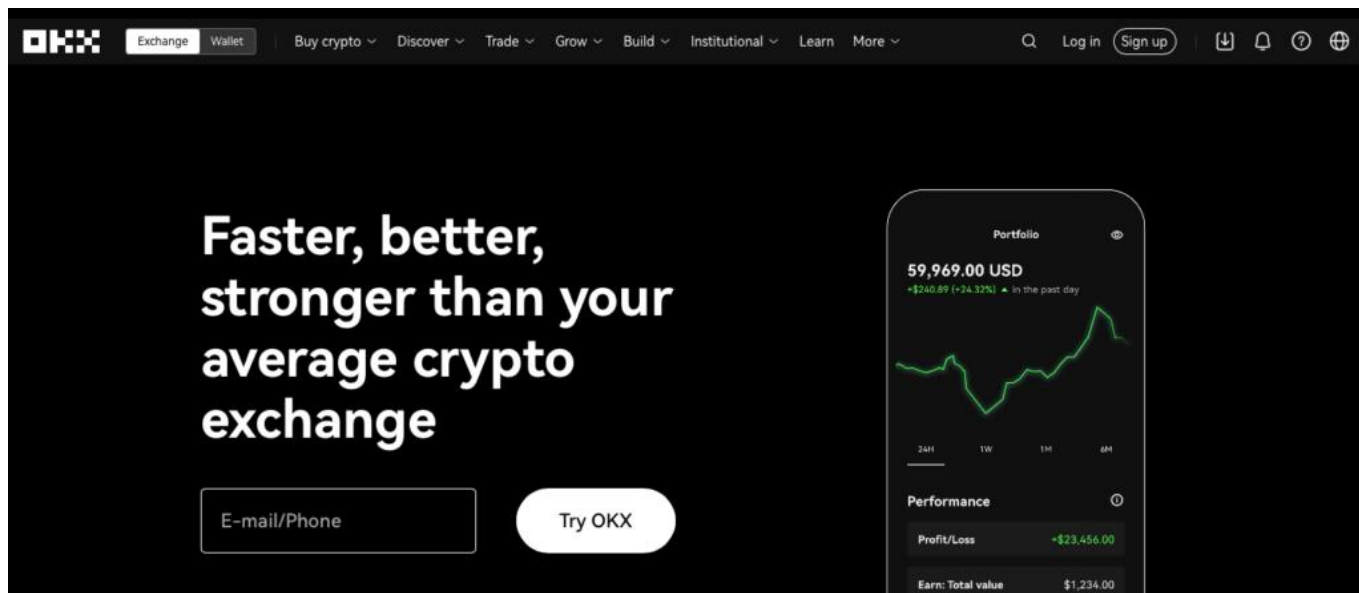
OKX Exchange Wallet Buy crypto Discover Trade Grow Build Institutional Learn More Log in Sign up

Faster, better, stronger than your average crypto exchange

E-mail/Phone

Try OKX

Portfolio

59,969.00 USD

+$240.89 (+24.32%) ▲ in the past day

24H 1W 1M 6M

Performance

| Profit/Loss | +$23,456.00 |
|---|---|
| Earn: Total value | $1,234.00 |